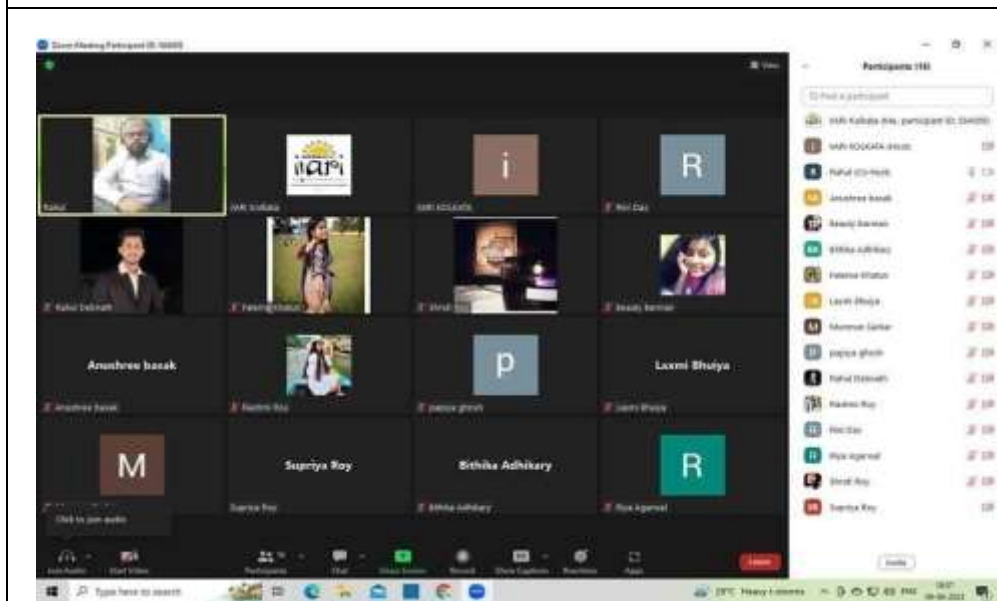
Zoom Meeting Participant ID: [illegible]

View

Participants (16)

Find a participant

IIARI Kolkata (Me, participant ID: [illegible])

IIARI KOLKATA (Host)

Rahul (Co-Host)

Anushree basak

Beauty Barman

Bithika Adhikary

Fatema Khatun

Laxmi Bhuiya

Munmun Sarkar

papiya ghosh

Rahul Debnath

Rashmi Roy

Rini Das

Riya Agarwal

Shruti Roy

Supriya Roy

Invite

Rahul

IIARI Kolkata

IIARI KOLKATA

Rini Das

Rahul Debnath

Fatema Khatun

Shruti Roy

Beauty Barman

Anushree basak

Anushree basak

Rashmi Roy

p

papiya ghosh

Laxmi Bhuiya

Laxmi Bhuiya

M

Supriya Roy

Supriya Roy

Bithika Adhikary

Bithika Adhikary

R

Riya Agarwal

Click to join audio

Join Audio

Start Video

Participants

Chat

Share Screen

Record

Show Captions

Reactions

Apps

Leave

Type here to search

29°C Heavy t-storms